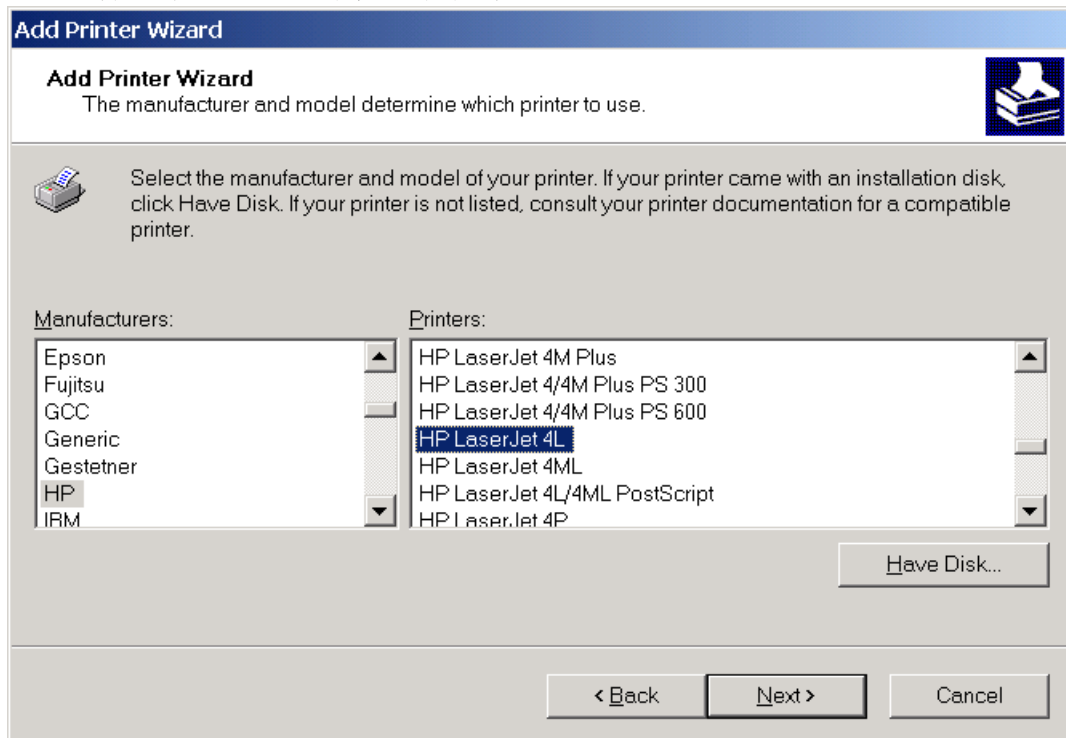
Add Printer Wizard

Add Printer Wizard
The manufacturer and model determine which printer to use.

Select the manufacturer and model of your printer. If your printer came with an installation disk, click Have Disk. If your printer is not listed, consult your printer documentation for a compatible printer.

Manufacturers:
Epson
Fujitsu
GCC
Generic
Gestetner
HP
IBM

Printers:
HP LaserJet 4M Plus
HP LaserJet 4/4M Plus PS 300
HP LaserJet 4/4M Plus PS 600
HP LaserJet 4L
HP LaserJet 4ML
HP LaserJet 4L/4ML PostScript
HP LaserJet 4P

Have Disk...

< Back
Next >
Cancel